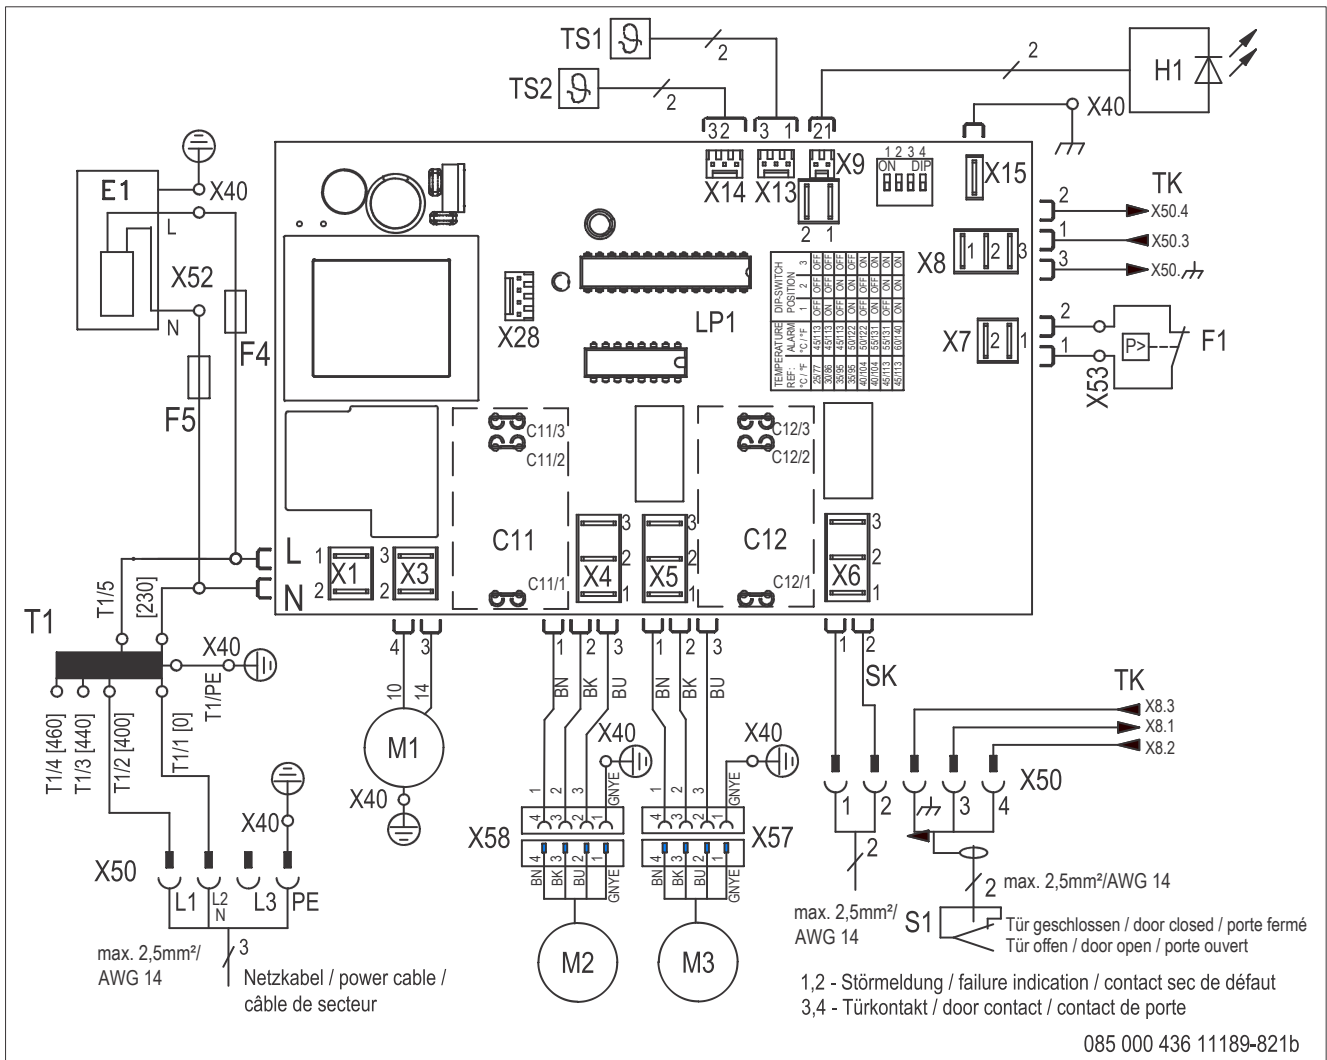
TS1
2
TS2
2
32 3 1 21
2
H1
X40
E1
X40
L
X52
N
F4
F5
X14 X13 X9
2 1
1 2 3 4
ON DIP
X15
TK
2 X50.4
1 X50.3
3 X50.
X8 1 2 3
X28
LP1
X7 2 1
2
1
F1
X53
P>

| TEMPERATURE REF. °C / °F | ALARM °C / °F | DIP-SWITCH POSITION 1 | 2 | 3 |
|---|---|---|---|---|
| 25/77 | 45/113 | OFF | OFF | OFF |
| 30/86 | 45/113 | ON | OFF | OFF |
| 35/95 | 45/113 | OFF | ON | OFF |
| 35/95 | 50/122 | ON | ON | OFF |
| 40/104 | 50/122 | OFF | OFF | ON |
| 40/104 | 55/131 | ON | OFF | ON |
| 45/113 | 55/131 | OFF | ON | ON |
| 45/113 | 60/140 | ON | ON | ON |

C11/3
C11/2
C12/3
C12/2
L
N
1 X1 2
3 X3 2
C11
C11/1
X4 3 2 1
X5 3 2 1
C12
C12/1
X6 3 2 1
T1
T1/5
[230]
X40
T1/PE
T1/4 [460]
T1/3 [440]
T1/2 [400]
T1/1 [0]
4 3
10 14
M1
X40
1 2 3
BN BK BU
1 2 3
BN BK BU
1 2
SK
X40
X40
X40
1 2 3 GNYE
4 3 2 1
X58
BN BK BU GNYE
4 3 2 1
1 2 3 GNYE
4 3 2 1
X57
BN BK BU GNYE
4 3 2 1
M2
M3
TK
X8.3
X8.1
X8.2
X50
1 2
3 4
2
2 max. 2,5mm²/AWG 14
max. 2,5mm²/ AWG 14
S1
Tür geschlossen / door closed / porte fermé
Tür offen / door open / porte ouvert
X50
L1 L2 N L3 PE
max. 2,5mm²/ AWG 14
3
Netzkabel / power cable / câble de secteur
1,2 - Störmeldung / failure indication / contact sec de défaut
3,4 - Türkontakt / door contact / contact de porte
085 000 436 11189-821b